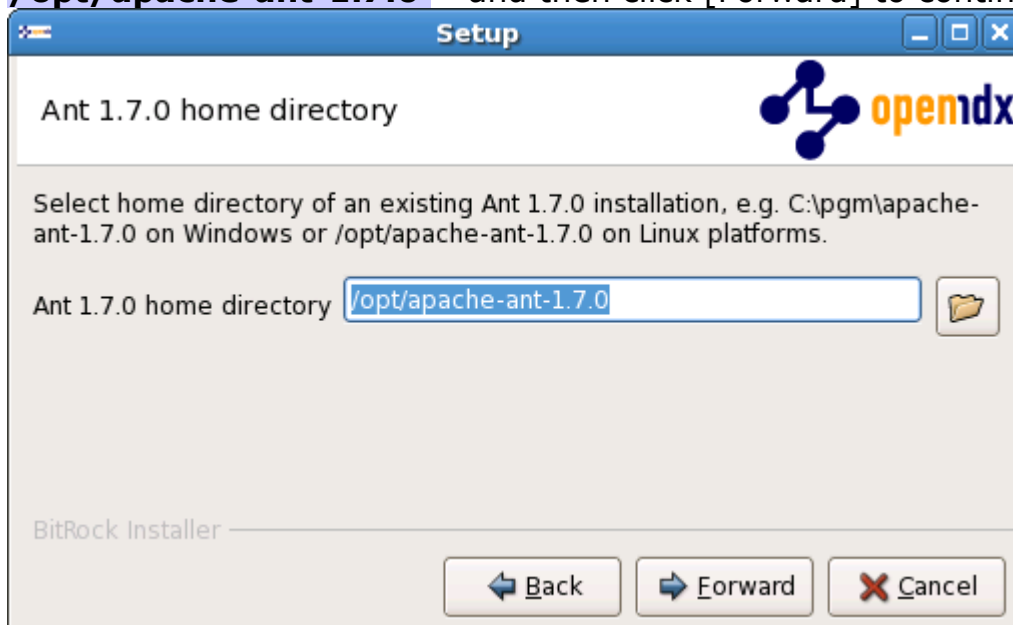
Setup

Ant 1.7.0 home directory

openidx

Select home directory of an existing Ant 1.7.0 installation, e.g. C:\pgm\apache-ant-1.7.0 on Windows or /opt/apache-ant-1.7.0 on Linux platforms.

Ant 1.7.0 home directory /opt/apache-ant-1.7.0

BitRock Installer

Back Forward Cancel